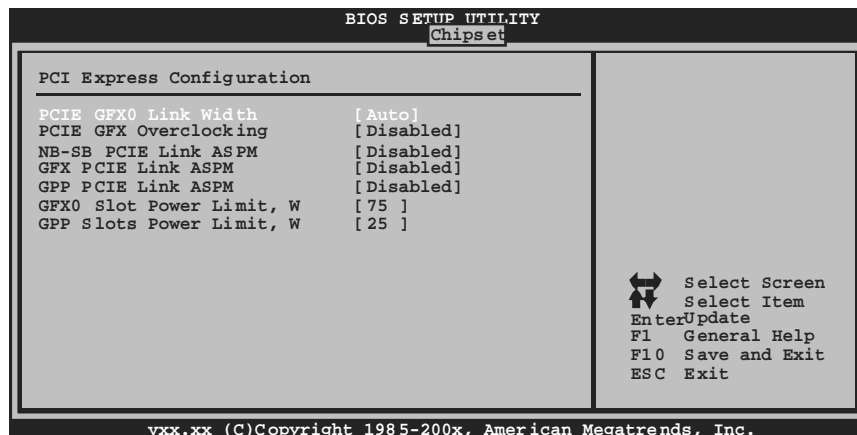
BIOS SETUP UTILITY
Chipset

PCI Express Configuration

| | |
|---|---|
| PCIE GFX0 Link Width | [Auto] |
| PCIE GFX Overclocking | [Disabled] |
| NB-SB PCIE Link ASPM | [Disabled] |
| GFX PCIE Link ASPM | [Disabled] |
| GPP PCIE Link ASPM | [Disabled] |
| GFX0 Slot Power Limit, W | [75 ] |
| GPP Slots Power Limit, W | [25 ] |

Select Screen
Select Item
Enter Update
F1 General Help
F10 Save and Exit
ESC Exit

vxx.xx (C)Copyright 1985-200x, American Megatrends, Inc.